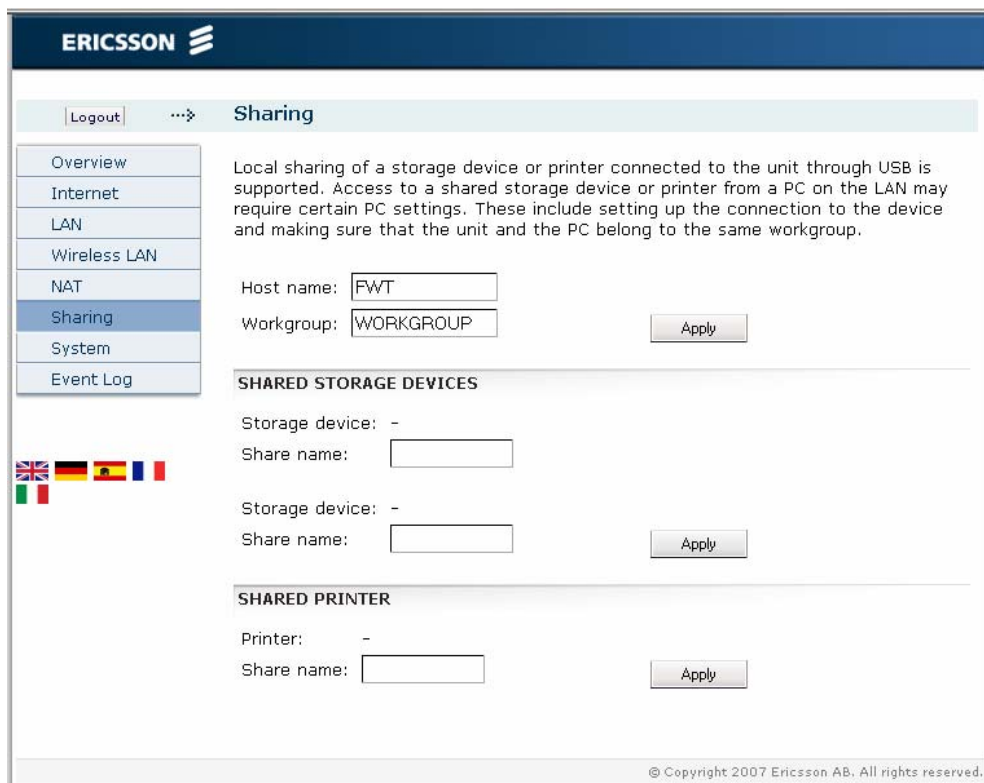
ERICSSON

Logout

Sharing

Overview
Internet
LAN
Wireless LAN
NAT
Sharing
System
Event Log

Local sharing of a storage device or printer connected to the unit through USB is supported. Access to a shared storage device or printer from a PC on the LAN may require certain PC settings. These include setting up the connection to the device and making sure that the unit and the PC belong to the same workgroup.

Host name: FWT
Workgroup: WORKGROUP
Apply

SHARED STORAGE DEVICES

Storage device: -
Share name:

Storage device: -
Share name:
Apply

SHARED PRINTER

Printer: -
Share name:
Apply

© Copyright 2007 Ericsson AB. All rights reserved.